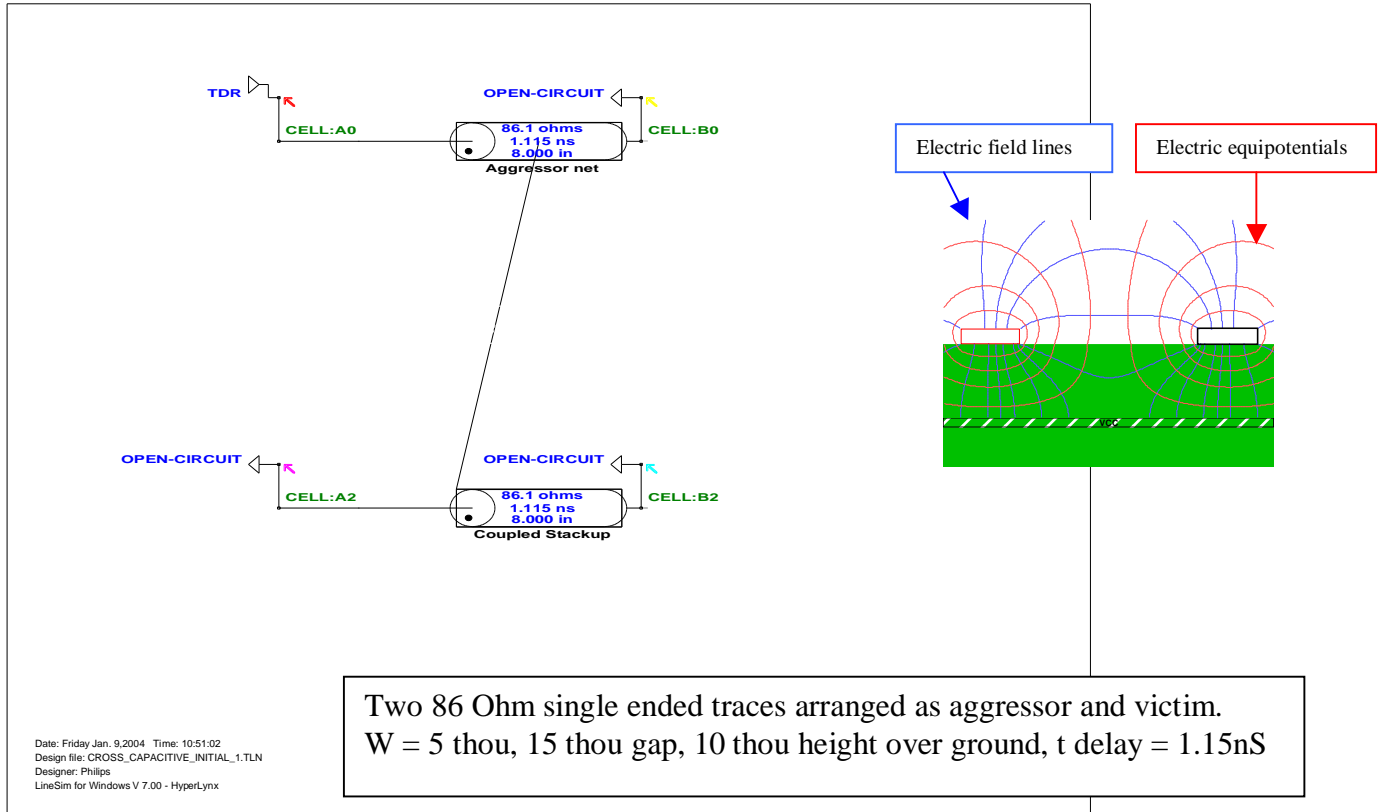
TDR

CELL:A0

OPEN-CIRCUIT

86.1 ohms
1.115 ns
8.000 in

Aggressor net

CELL:B0

Electric field lines

Electric equipotentials

VCC

OPEN-CIRCUIT

CELL:A2

OPEN-CIRCUIT

86.1 ohms
1.115 ns
8.000 in

Coupled Stackup

CELL:B2

Date: Friday Jan. 9,2004 Time: 10:51:02
Design file: CROSS_CAPACITIVE_INITIAL_1.TLN
Designer: Philips
LineSim for Windows V 7.00 - HyperLynx

Two 86 Ohm single ended traces arranged as aggressor and victim.
W = 5 thou, 15 thou gap, 10 thou height over ground, t delay = 1.15nS